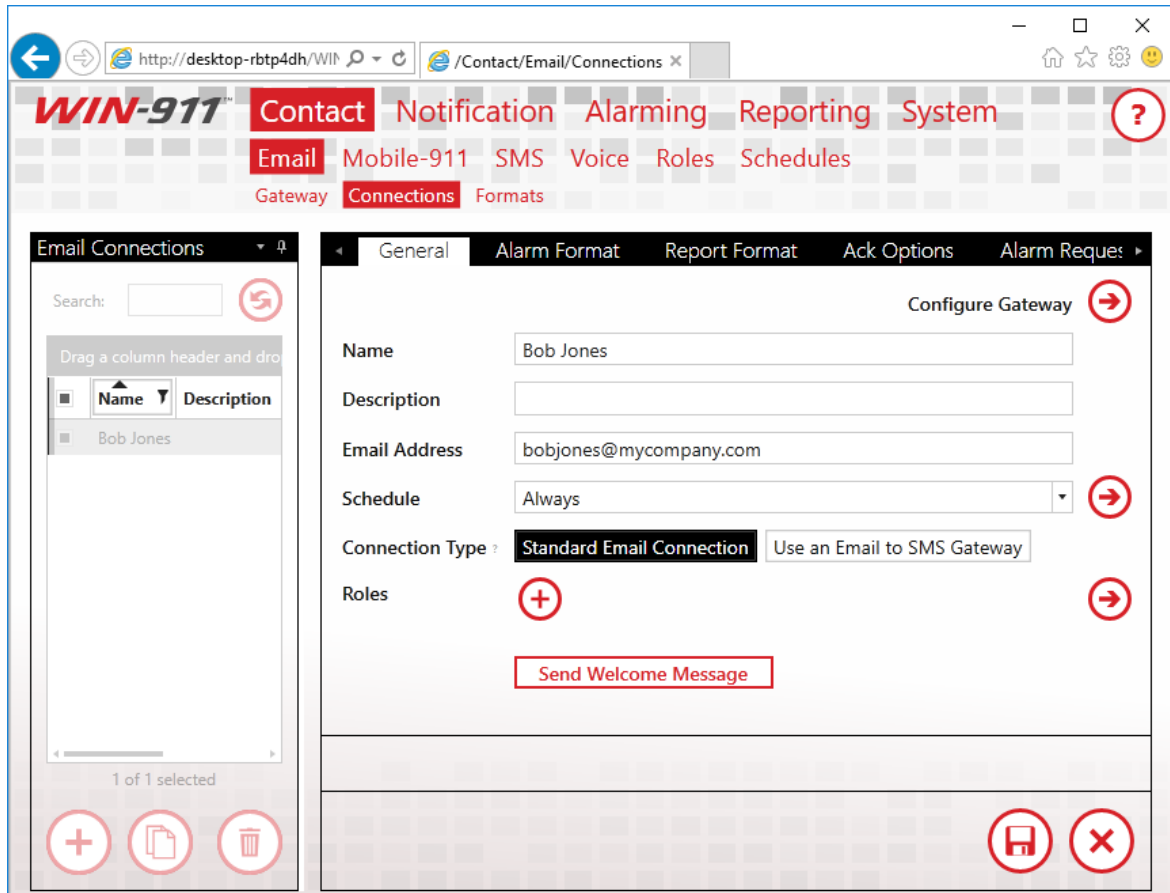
http://desktop-rbtp4dh/WIN
/Contact/Email/Connections

WIN-911 Contact Notification Alarming Reporting System

Email Mobile-911 SMS Voice Roles Schedules

Gateway Connections Formats

Email Connections

Search:

Drag a column header and dro

| | Name | Description |
|---|---|---|
| | Bob Jones | |

1 of 1 selected

General Alarm Format Report Format Ack Options Alarm Reque

Configure Gateway

Name Bob Jones

Description

Email Address bobjones@mycompany.com

Schedule Always

Connection Type ? Standard Email Connection Use an Email to SMS Gateway

Roles

Send Welcome Message